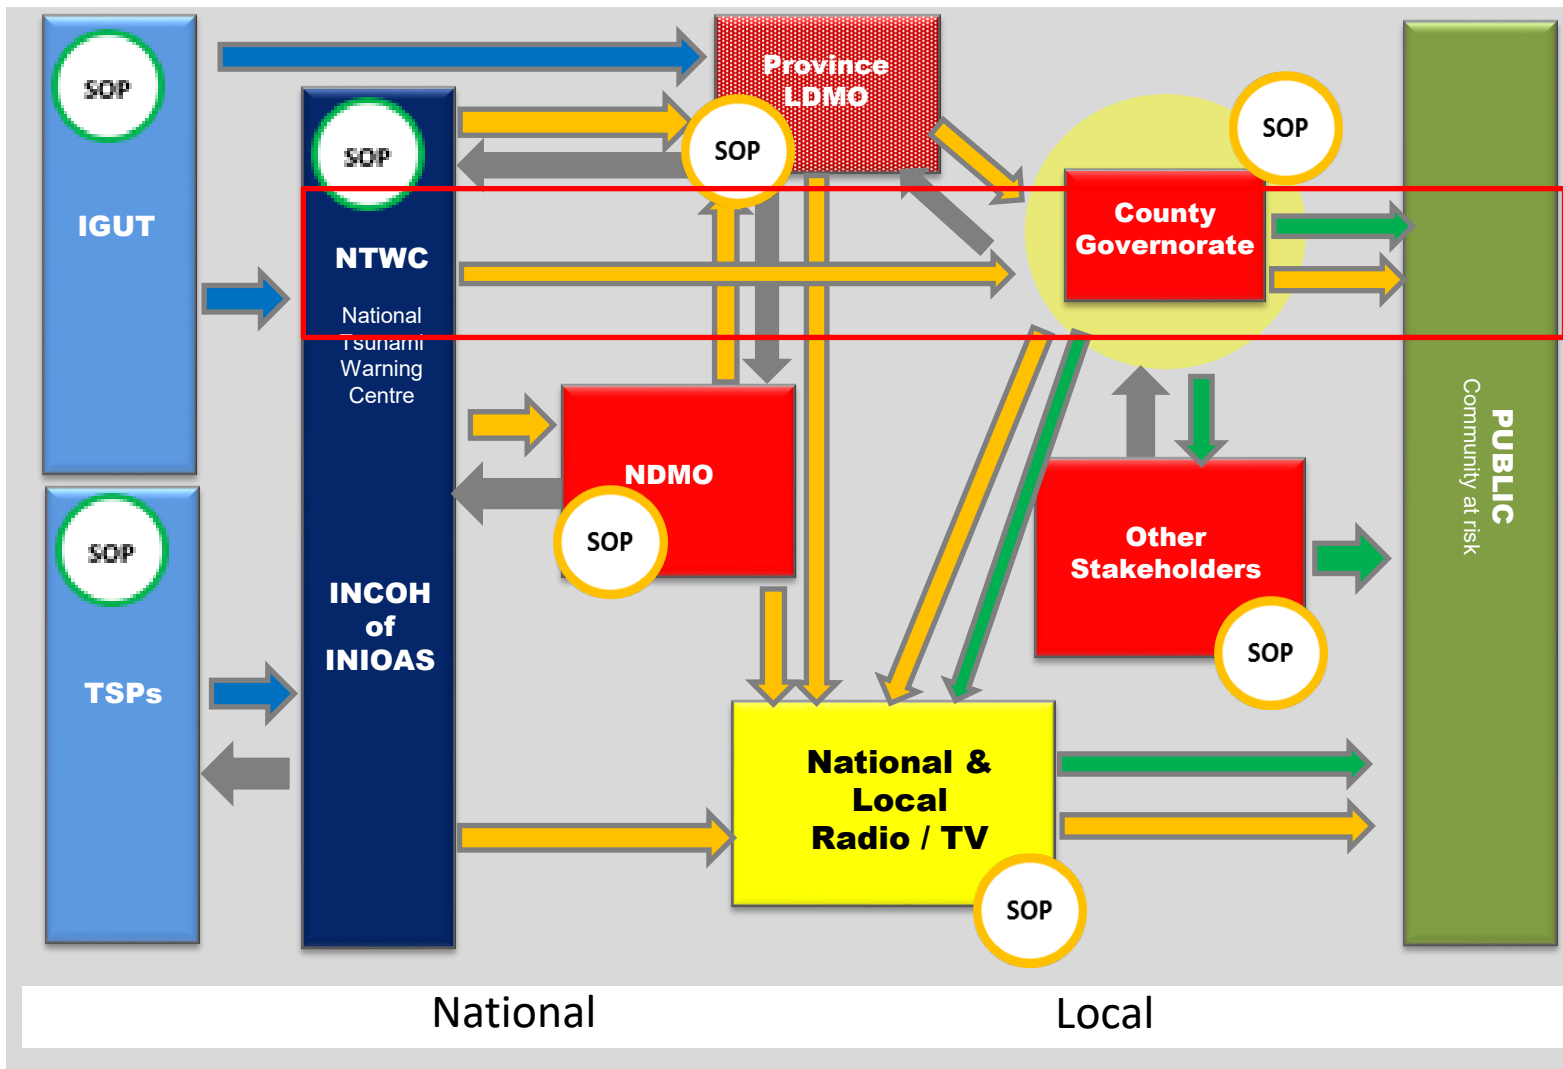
SOP

IGUT

SOP

TSPs

SOP

NTWC

National Tsunami Warning Centre

INCOH of INIOAS

Province LDMO

SOP

SOP

County Governorate

NDMO

SOP

Other Stakeholders

SOP

National & Local Radio / TV

SOP

PUBLIC
Community at risk

National

Local